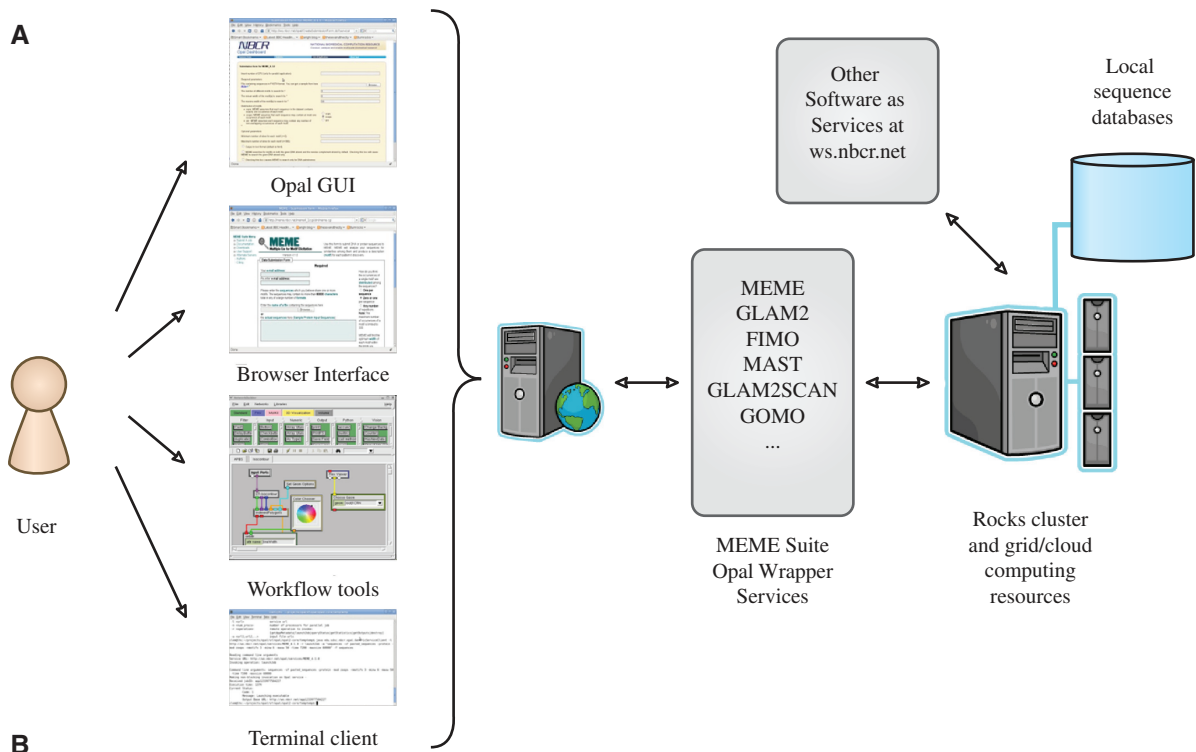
A

Opal GUI

Browser Interface

Workflow tools

Terminal client

User

B

Other Software as Services at ws.nbcr.net

Local sequence databases

MEME
GLAM2
FIMO
MAST
GLAM2SCAN
GOMO
...

MEME Suite Opal Wrapper Services

Rocks cluster and grid/cloud computing resources